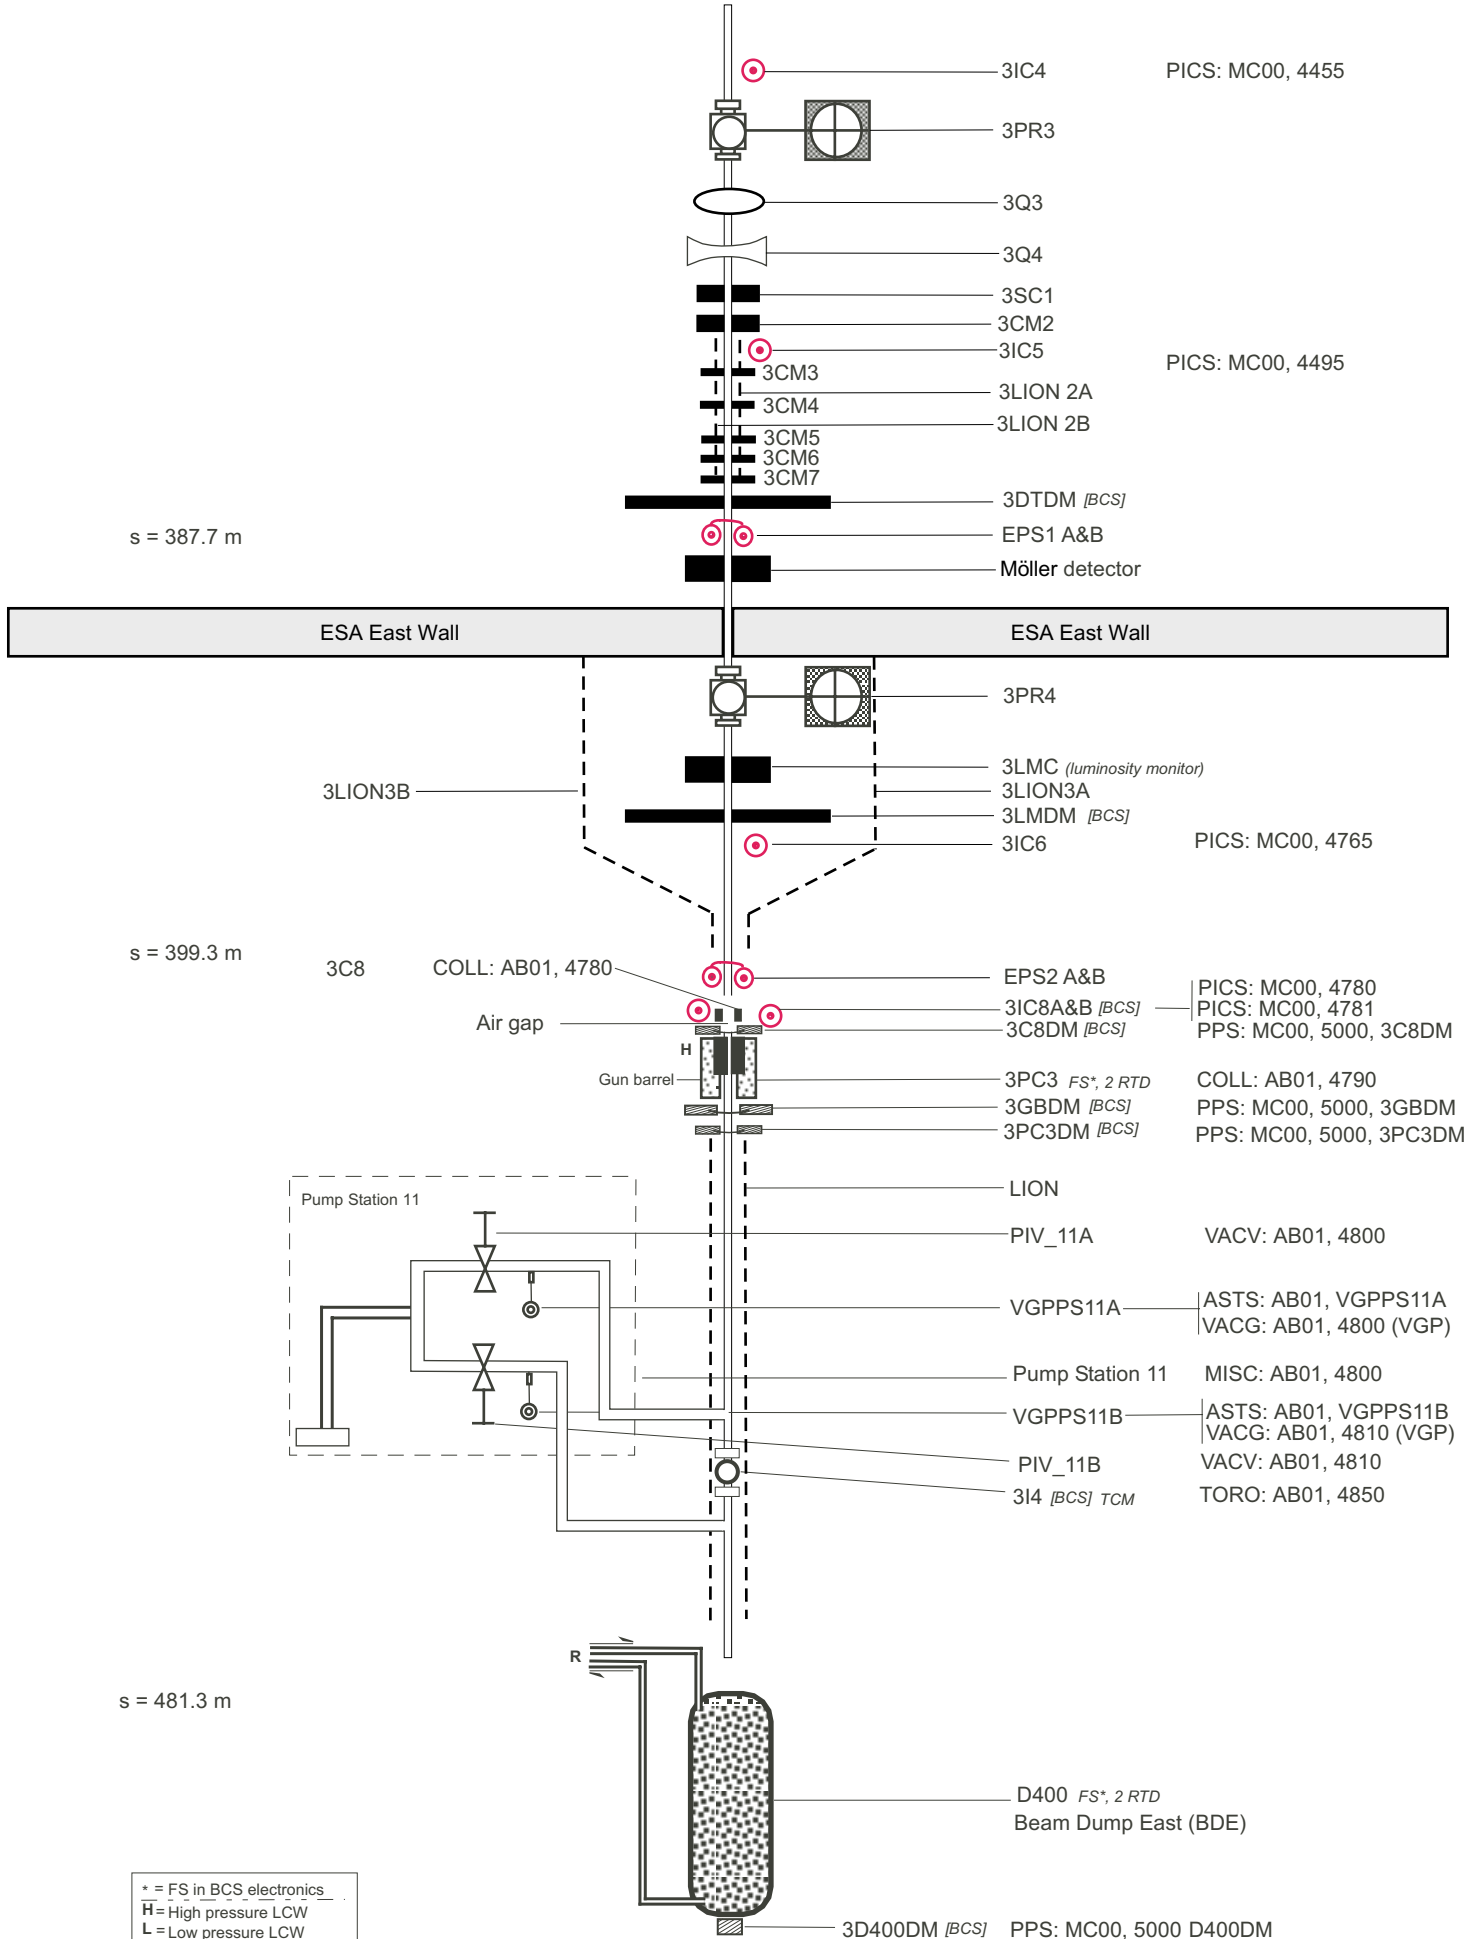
3IC4 PICS: MC00, 4455

3PR3

3Q3

3Q4

3SC1

3CM2

3IC5 PICS: MC00, 4495

3CM3

3LION 2A

3CM4

3LION 2B

3CM5

3CM6

3CM7

3DTDM [BCS]

s = 387.7 m

EPS1 A&B

Möller detector

ESA East Wall

ESA East Wall

3PR4

3LMC (luminosity monitor)

3LION3B

3LION3A

3LMDM [BCS]

3IC6 PICS: MC00, 4765

s = 399.3 m

3C8

COLL: AB01, 4780

EPS2 A&B

3IC8A&B [BCS]

PICS: MC00, 4780
PICS: MC00, 4781

Air gap

3C8DM [BCS]

PPS: MC00, 5000, 3C8DM

H

Gun barrel

3PC3 FS*, 2 RTD

COLL: AB01, 4790

3GBDM [BCS]

PPS: MC00, 5000, 3GBDM

3PC3DM [BCS]

PPS: MC00, 5000, 3PC3DM

Pump Station 11

LION

PIV_11A VACV: AB01, 4800

VGPPS11A

ASTS: AB01, VGPPS11A
VACG: AB01, 4800 (VGP)

Pump Station 11 MISC: AB01, 4800

VGPPS11B

ASTS: AB01, VGPPS11B
VACG: AB01, 4810 (VGP)

PIV_11B VACV: AB01, 4810

3I4 [BCS] TCM TORO: AB01, 4850

R

s = 481.3 m

D400 FS*, 2 RTD
Beam Dump East (BDE)

* = FS in BCS electronics
H = High pressure LCW
L = Low pressure LCW

3D400DM [BCS] PPS: MC00, 5000 D400DM